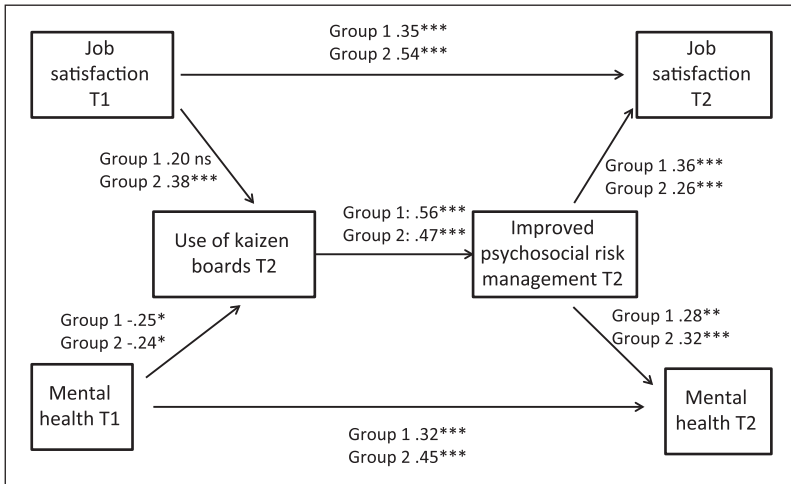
Job satisfaction T1

Group 1 .35***
Group 2 .54***

Job satisfaction T2

Group 1 .20 ns
Group 2 .38***

Group 1 .36***
Group 2 .26***

Use of kaizen boards T2

Group 1: .56***
Group 2: .47***

Improved psychosocial risk management T2

Group 1 -.25*
Group 2 -.24*

Group 1 .28**
Group 2 .32***

Mental health T1

Mental health T2

Group 1 .32***
Group 2 .45***